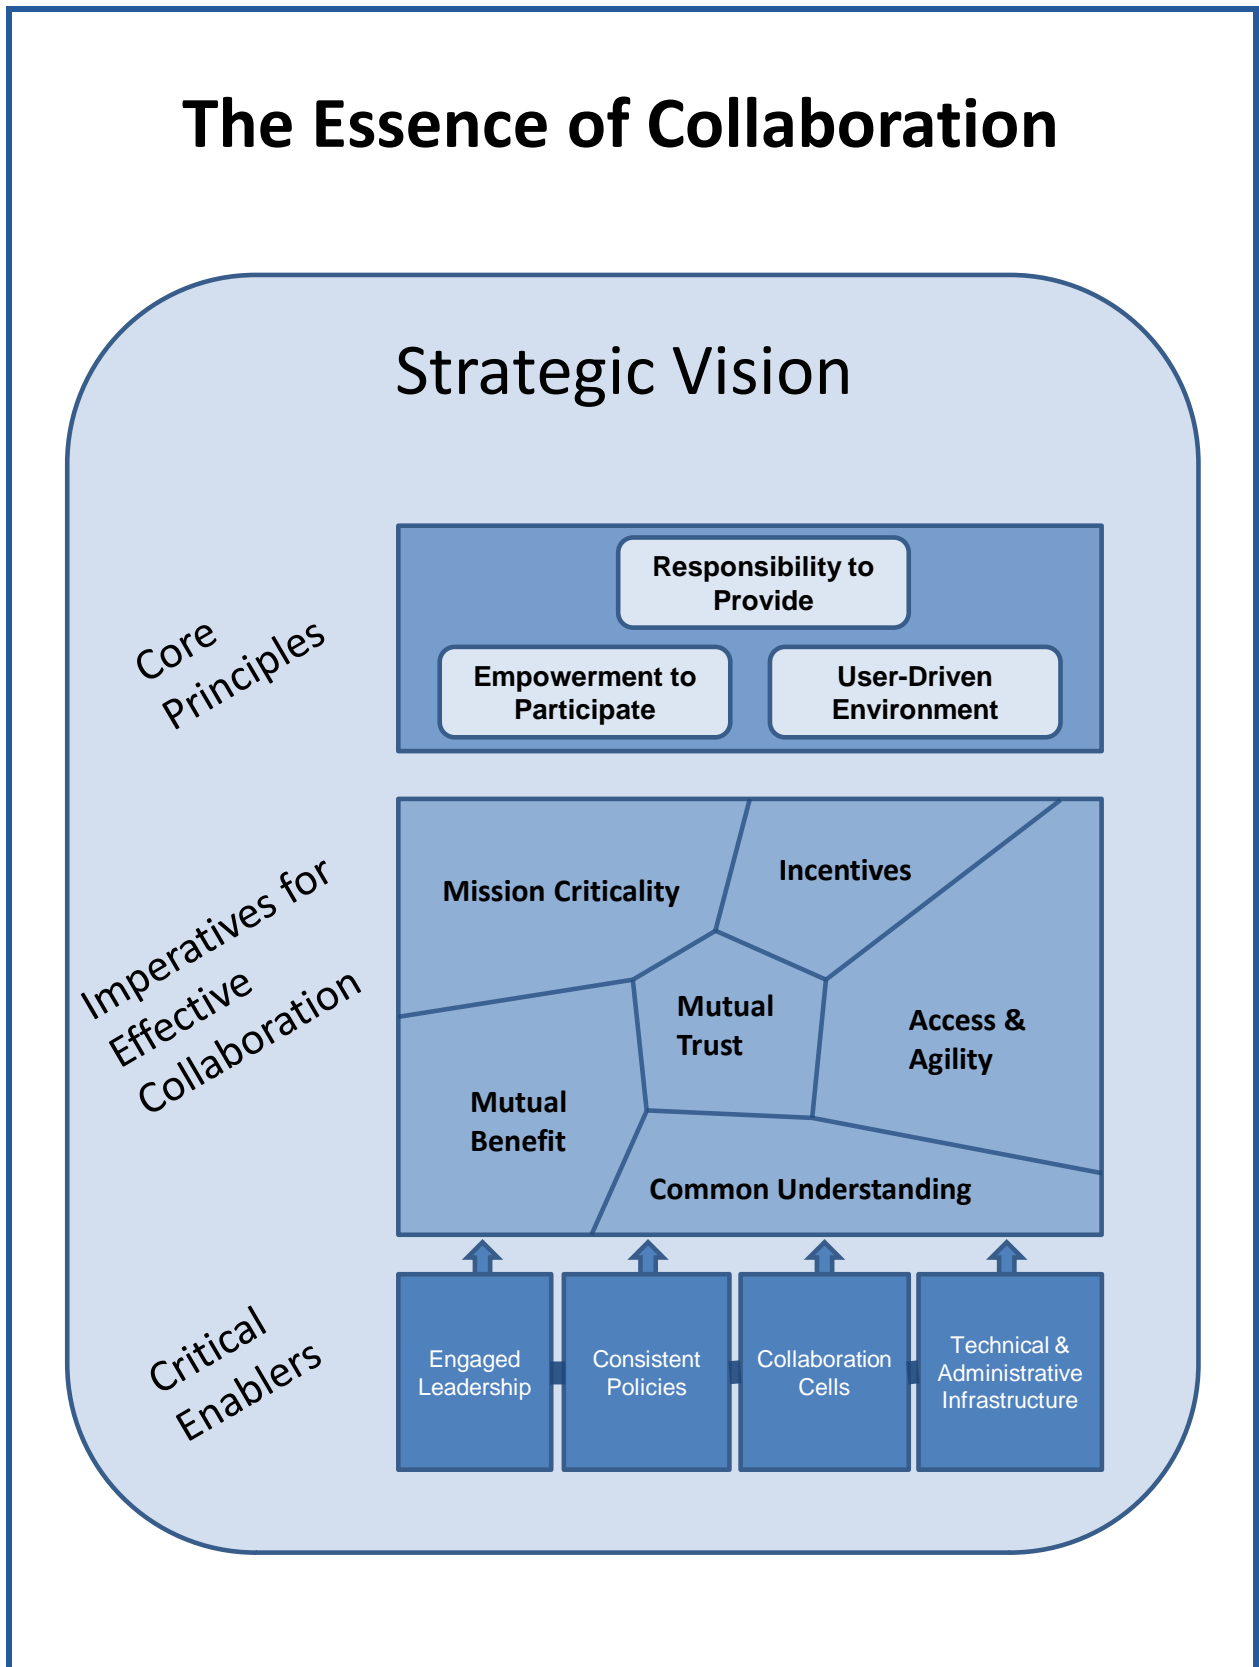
The Essence of Collaboration

Strategic Vision

Core Principles

Responsibility to Provide

Empowerment to Participate

User-Driven Environment

Imperatives for Effective Collaboration

Mission Criticality

Incentives

Mutual Trust

Access & Agility

Mutual Benefit

Common Understanding

Critical Enablers

Engaged Leadership

Consistent Policies

Collaboration Cells

Technical & Administrative Infrastructure